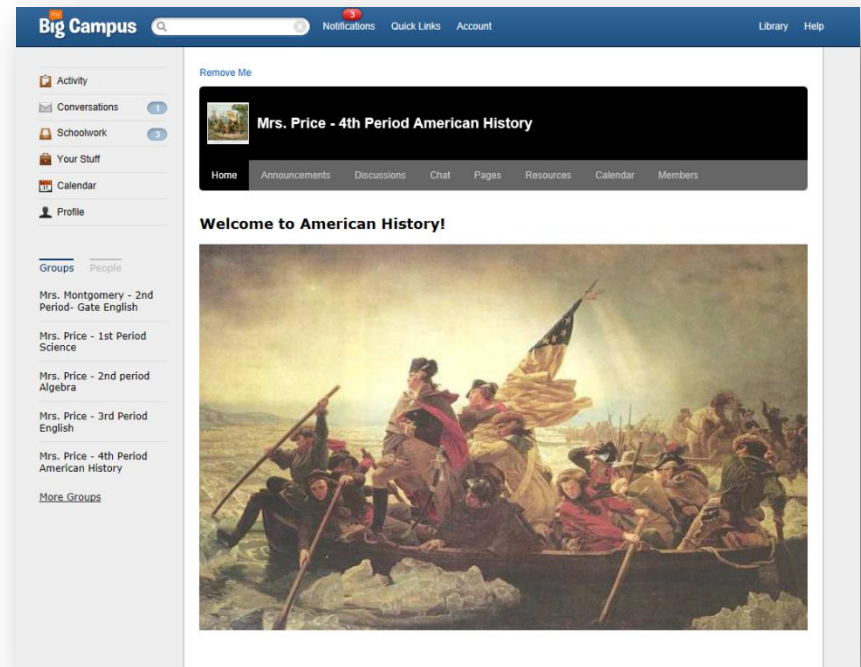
Big Campus

3 Notifications Quick Links Account

Library Help

Activity
Conversations 1
Schoolwork 3
Your Stuff
Calendar
Profile

Groups People

Mrs. Montgomery - 2nd Period- Gate English

Mrs. Price - 1st Period Science

Mrs. Price - 2nd period Algebra

Mrs. Price - 3rd Period English

Mrs. Price - 4th Period American History

More Groups

Remove Me

Mrs. Price - 4th Period American History

Home Announcements Discussions Chat Pages Resources Calendar Members

Welcome to American History!